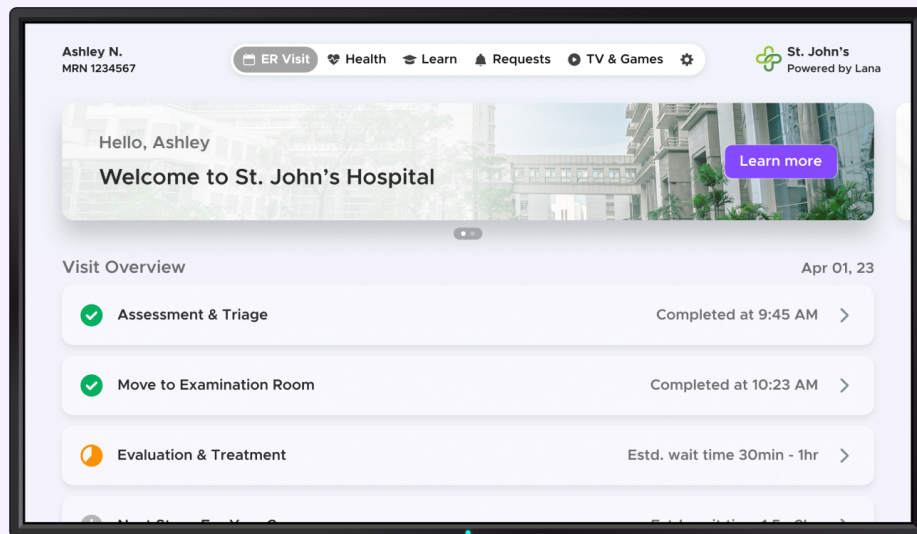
Ashley N.
MRN 1234567

ER Visit | Health | Learn | Requests | TV & Games

St. John's
Powered by Lana

Hello, Ashley
Welcome to St. John's Hospital

Learn more

Visit Overview
Apr 01, 23

Assessment & Triage
Completed at 9:45 AM

Move to Examination Room
Completed at 10:23 AM

Evaluation & Treatment
Estd. wait time 30min - 1hr

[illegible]